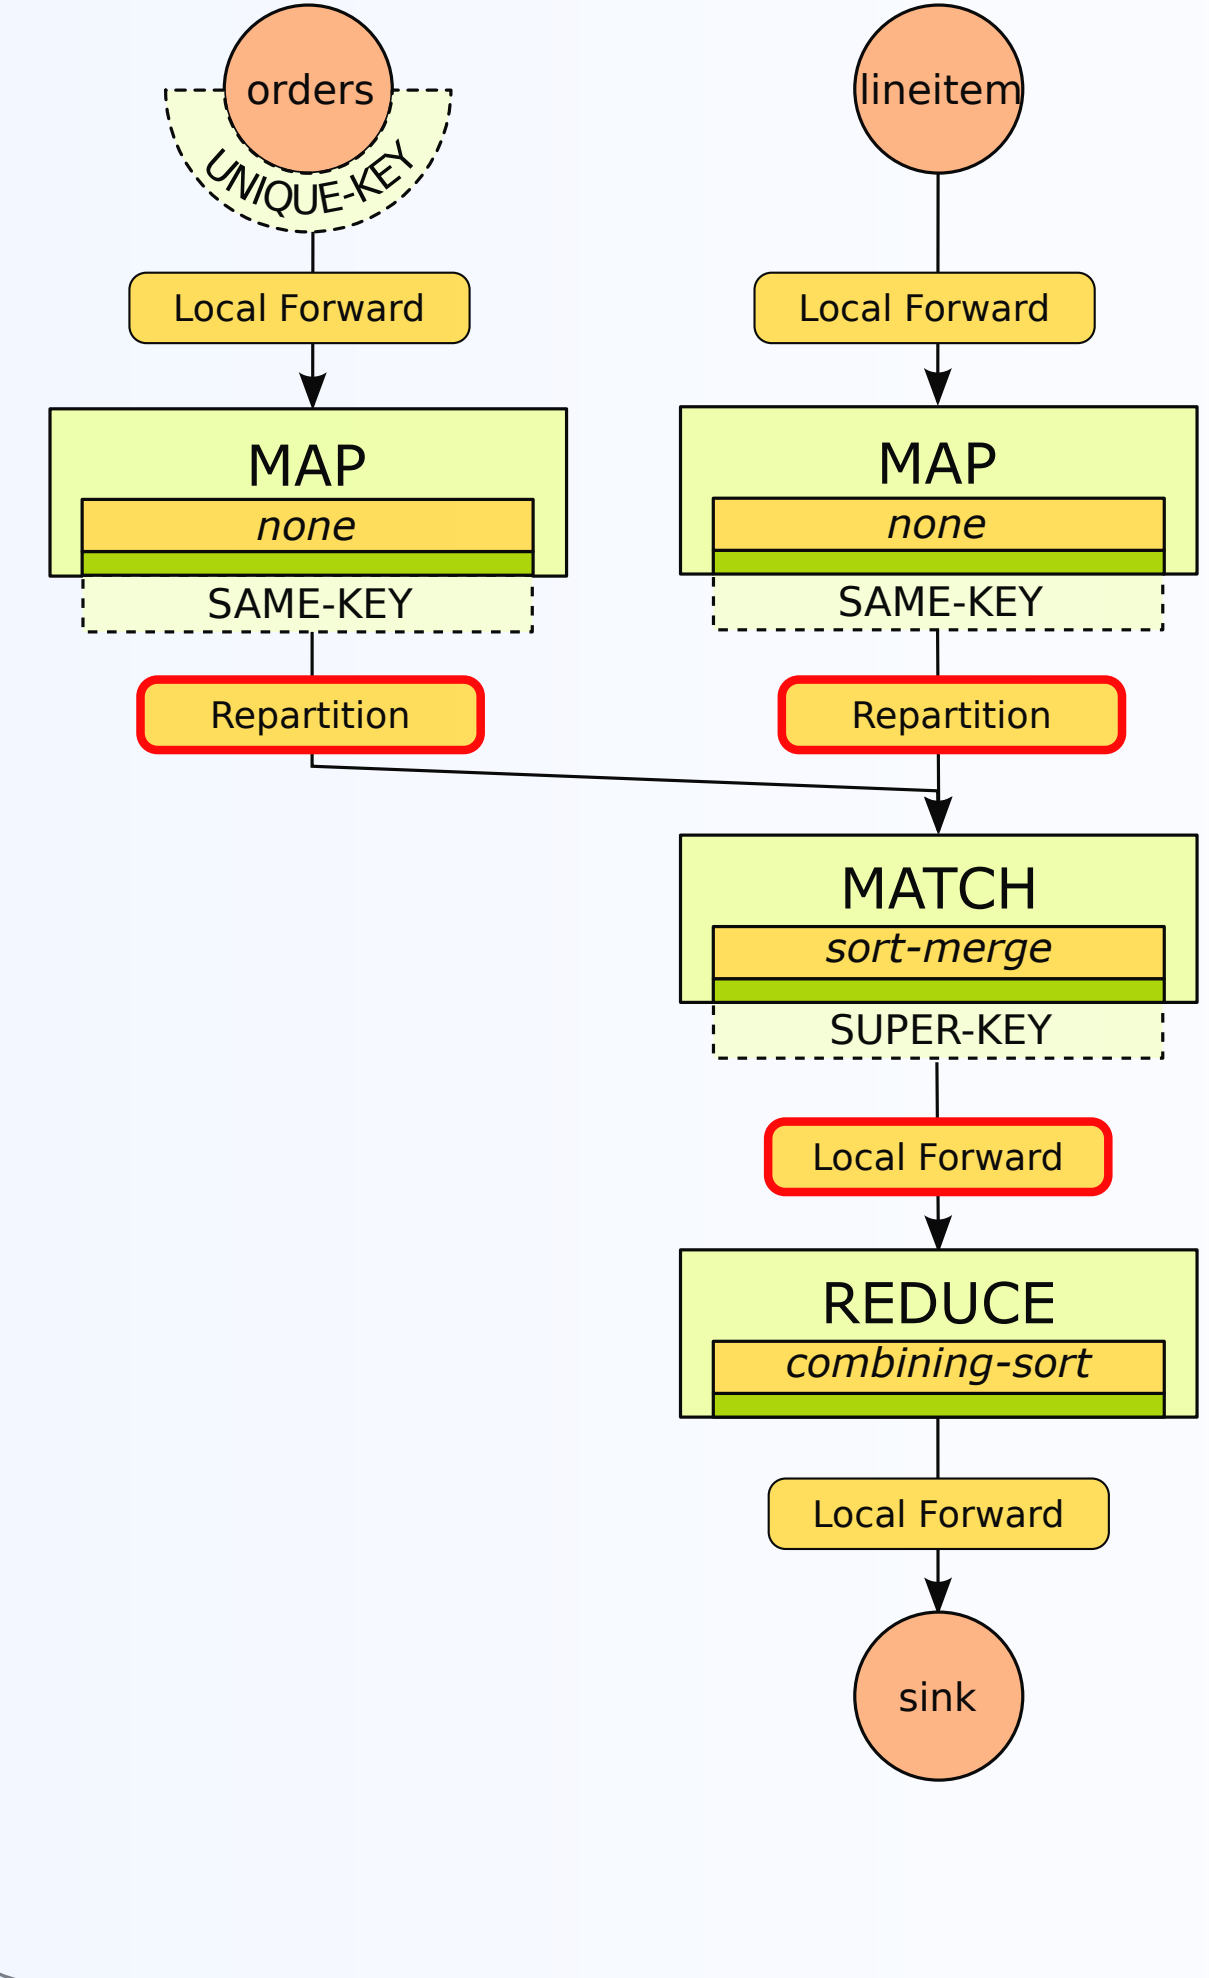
orders
UNIQUE-KEY
lineitem

Local Forward
Local Forward

MAP
none
SAME-KEY

MAP
none
SAME-KEY

Repartition
Repartition

MATCH
sort-merge
SUPER-KEY

Local Forward

REDUCE
combining-sort

Local Forward

sink